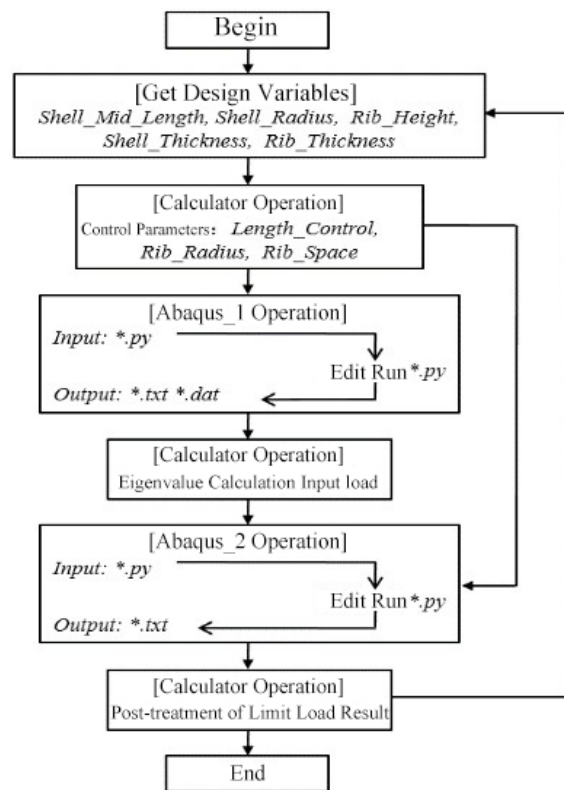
Begin

[Get Design Variables]
*Shell_Mid_Length, Shell_Radius, Rib_Height, Shell_Thickness, Rib_Thickness*

[Calculator Operation]
Control Parameters: *Length_Control, Rib_Radius, Rib_Space*

[Abaqus_1 Operation]
*Input: *.py*
Edit Run*.py
*Output: *.txt *.dat*

[Calculator Operation]
Eigenvalue Calculation Input load

[Abaqus_2 Operation]
*Input: *.py*
Edit Run*.py
*Output: *.txt*

[Calculator Operation]
Post-treatment of Limit Load Result

End